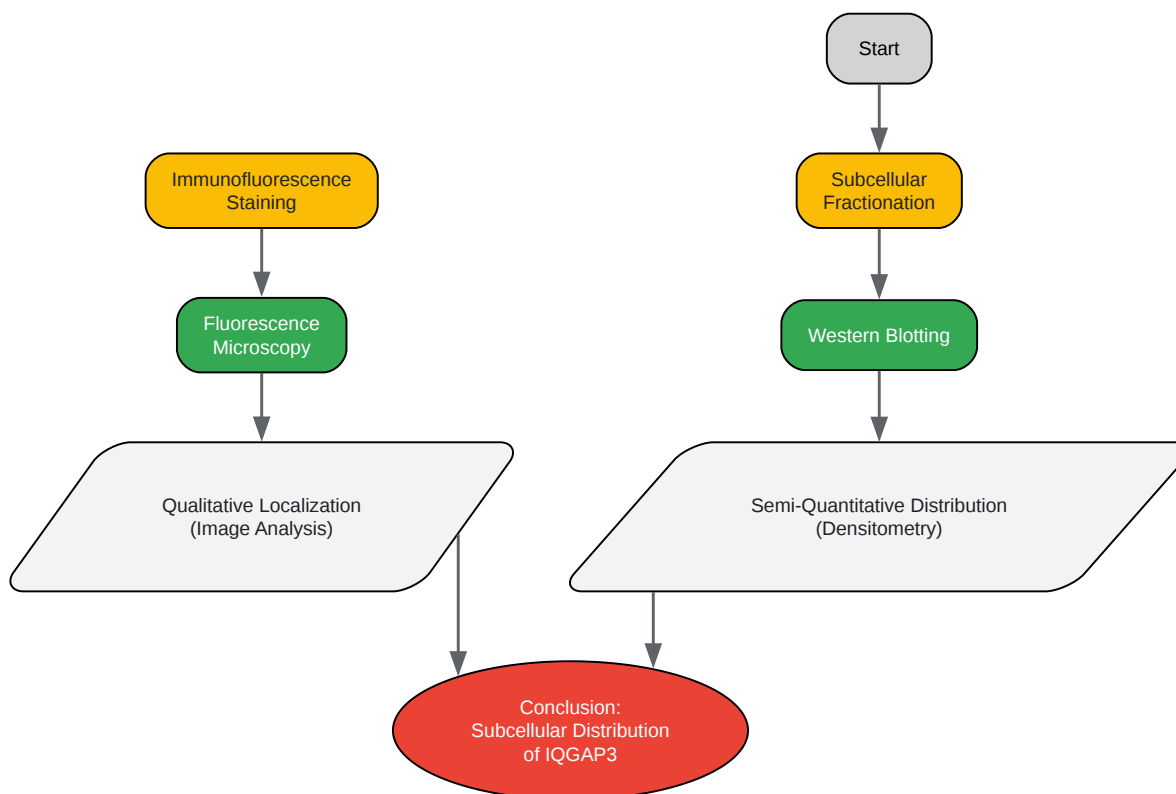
Start

Immunofluorescence Staining

Subcellular Fractionation

Fluorescence Microscopy

Western Blotting

Qualitative Localization (Image Analysis)

Semi-Quantitative Distribution (Densitometry)

Conclusion: Subcellular Distribution of IQGAP3